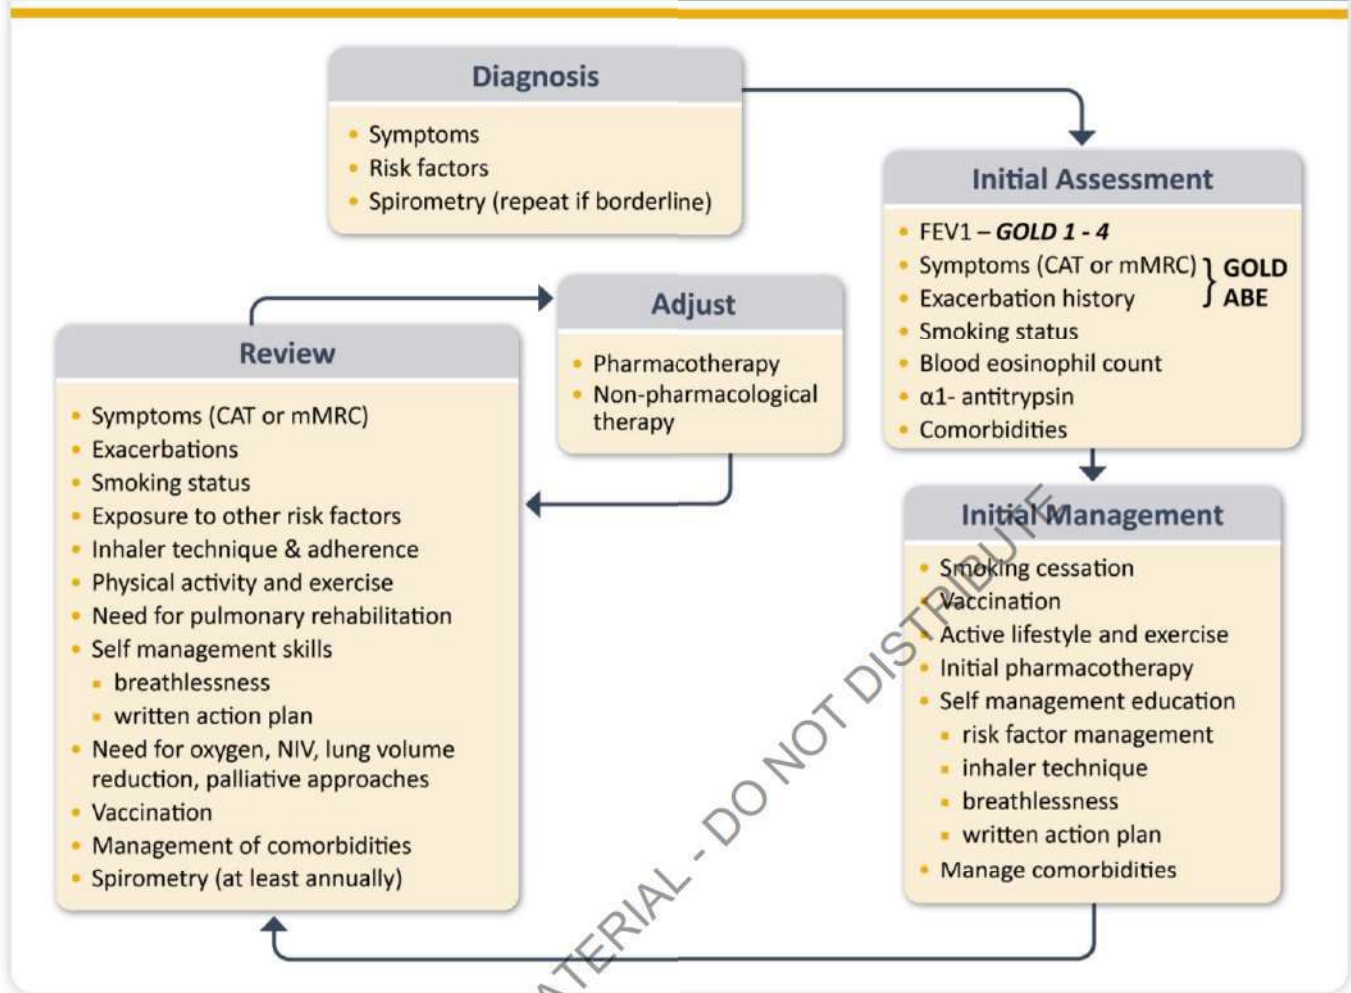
**Diagnosis**
- Symptoms
- Risk factors
- Spirometry (repeat if borderline)

**Initial Assessment**
- FEV1 – ***GOLD 1 - 4***
- Symptoms (CAT or mMRC) } **GOLD ABE**
- Exacerbation history
- Smoking status
- Blood eosinophil count
- α1- antitrypsin
- Comorbidities

**Initial Management**
- Smoking cessation
- Vaccination
- Active lifestyle and exercise
- Initial pharmacotherapy
- Self management education
  - risk factor management
  - inhaler technique
  - breathlessness
  - written action plan
- Manage comorbidities

**Review**
- Symptoms (CAT or mMRC)
- Exacerbations
- Smoking status
- Exposure to other risk factors
- Inhaler technique & adherence
- Physical activity and exercise
- Need for pulmonary rehabilitation
- Self management skills
  - breathlessness
  - written action plan
- Need for oxygen, NIV, lung volume reduction, palliative approaches
- Vaccination
- Management of comorbidities
- Spirometry (at least annually)

**Adjust**
- Pharmacotherapy
- Non-pharmacological therapy

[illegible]TERIAL - DO NOT DISTRIBUTE